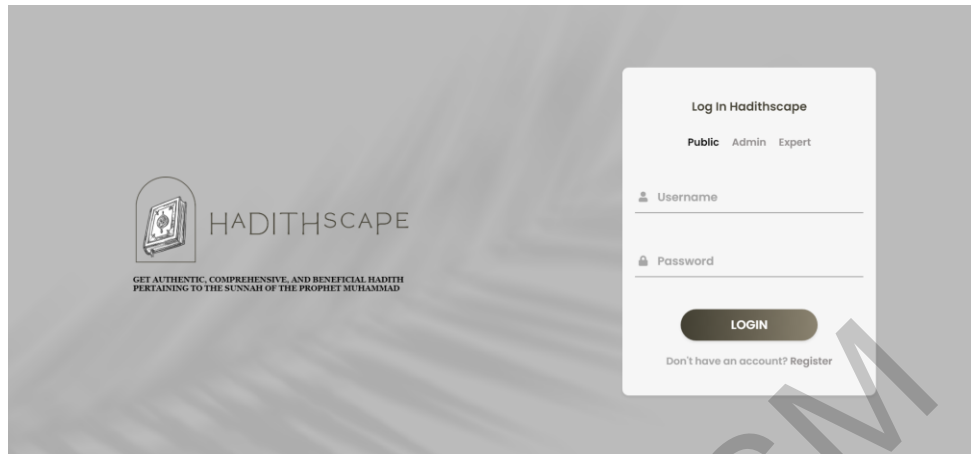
HADITHSCAPE

GET AUTHENTIC, COMPREHENSIVE, AND BENEFICIAL HADITH PERTAINING TO THE SUNNAH OF THE PROPHET MUHAMMAD

Log In Hadithscape

Public Admin Expert

Username

Password

LOGIN

Don't have an account? Register